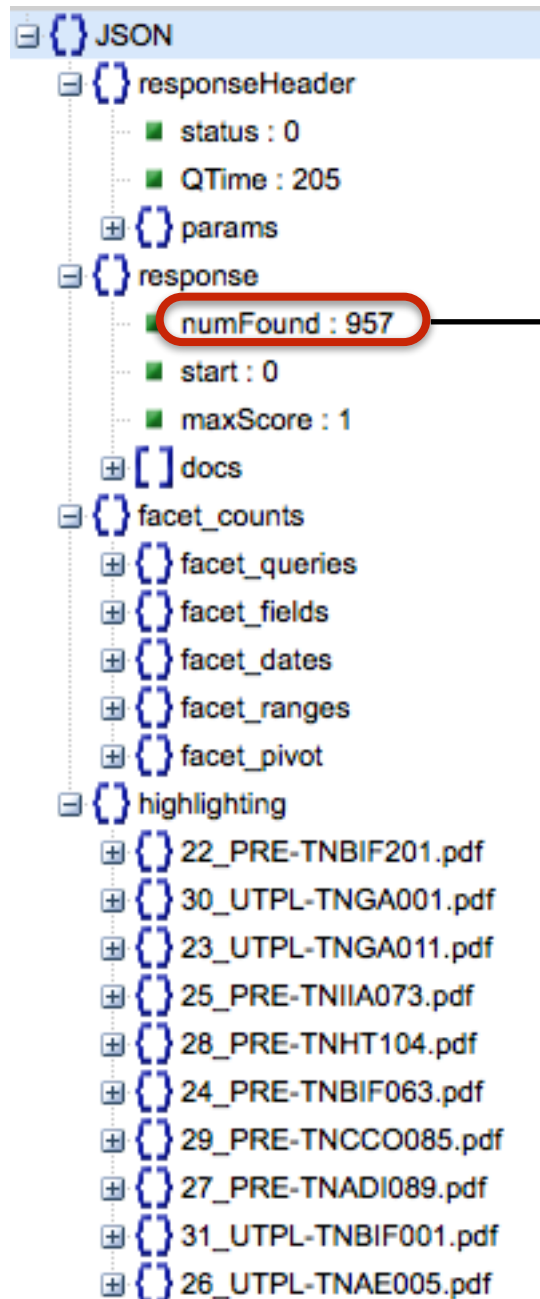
{ } JSON
{ } responseHeader
status : 0
QTime : 205
{ } params
{ } response
numFound : 957
start : 0
maxScore : 1
[ ] docs
{ } facet_counts
{ } facet_queries
{ } facet_fields
{ } facet_dates
{ } facet_ranges
{ } facet_pivot
{ } highlighting
{ } 22_PRE-TNBIF201.pdf
{ } 30_UTPL-TNGA001.pdf
{ } 23_UTPL-TNGA011.pdf
{ } 25_PRE-TNIIA073.pdf
{ } 28_PRE-TNHT104.pdf
{ } 24_PRE-TNBIF063.pdf
{ } 29_PRE-TNCCO085.pdf
{ } 27_PRE-TNADI089.pdf
{ } 31_UTPL-TNBIF001.pdf
{ } 26_UTPL-TNAE005.pdf